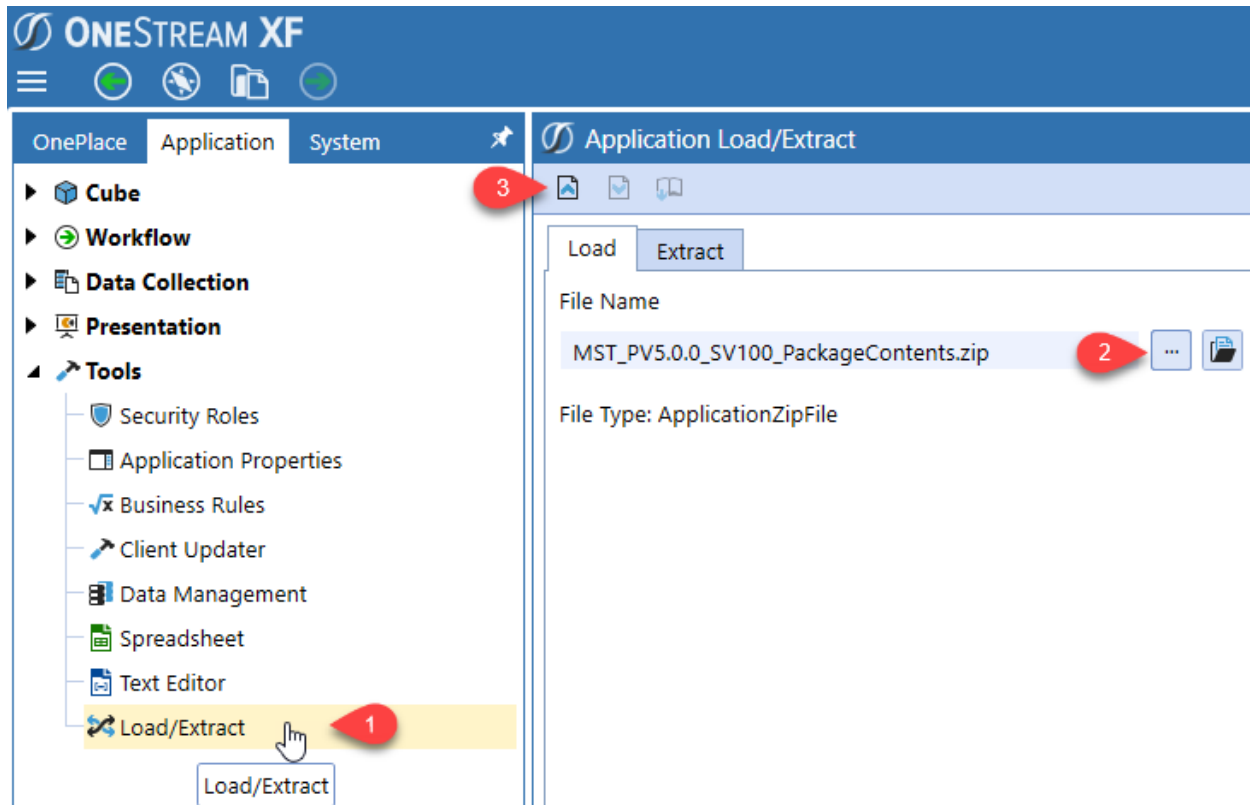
ONESTREAM XF

OnePlace Application System

Cube
Workflow
Data Collection
Presentation
Tools
Security Roles
Application Properties
Business Rules
Client Updater
Data Management
Spreadsheet
Text Editor
Load/Extract

1

Load/Extract

Application Load/Extract

3

Load Extract

File Name

MST_PV5.0.0_SV100_PackageContents.zip

2

...

File Type: ApplicationZipFile